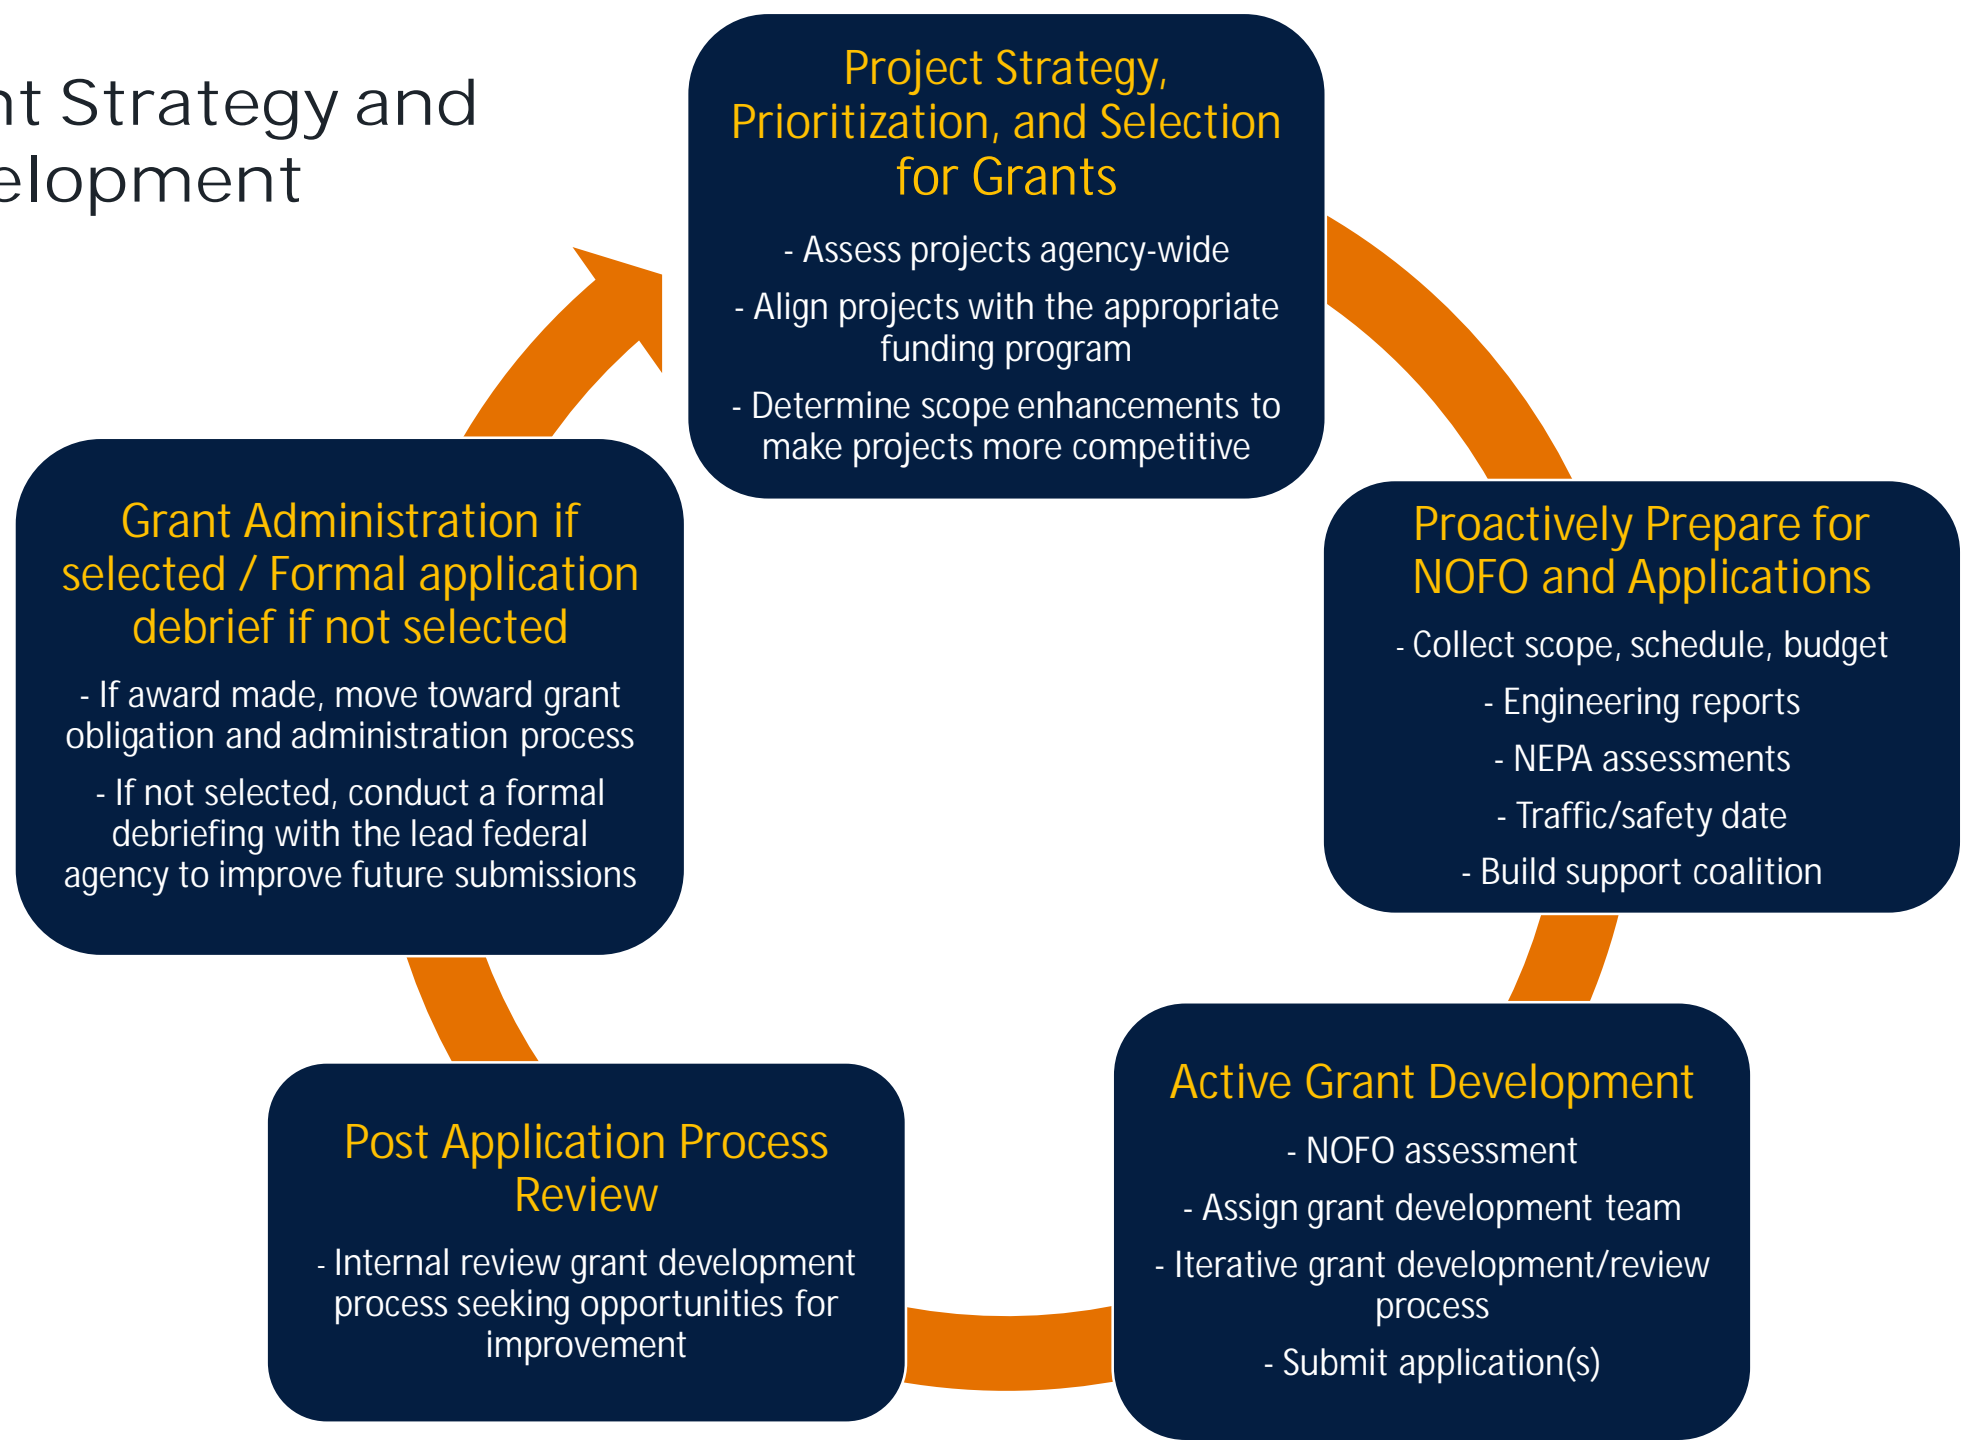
nt Strategy and
elopment

Project Strategy, Prioritization, and Selection for Grants

- Assess projects agency-wide

- Align projects with the appropriate funding program

- Determine scope enhancements to make projects more competitive

Proactively Prepare for NOFO and Applications

- Collect scope, schedule, budget

- Engineering reports

- NEPA assessments

- Traffic/safety date

- Build support coalition

Active Grant Development

- NOFO assessment

- Assign grant development team

- Iterative grant development/review process

- Submit application(s)

Post Application Process Review

- Internal review grant development process seeking opportunities for improvement

Grant Administration if selected / Formal application debrief if not selected

- If award made, move toward grant obligation and administration process

- If not selected, conduct a formal debriefing with the lead federal agency to improve future submissions